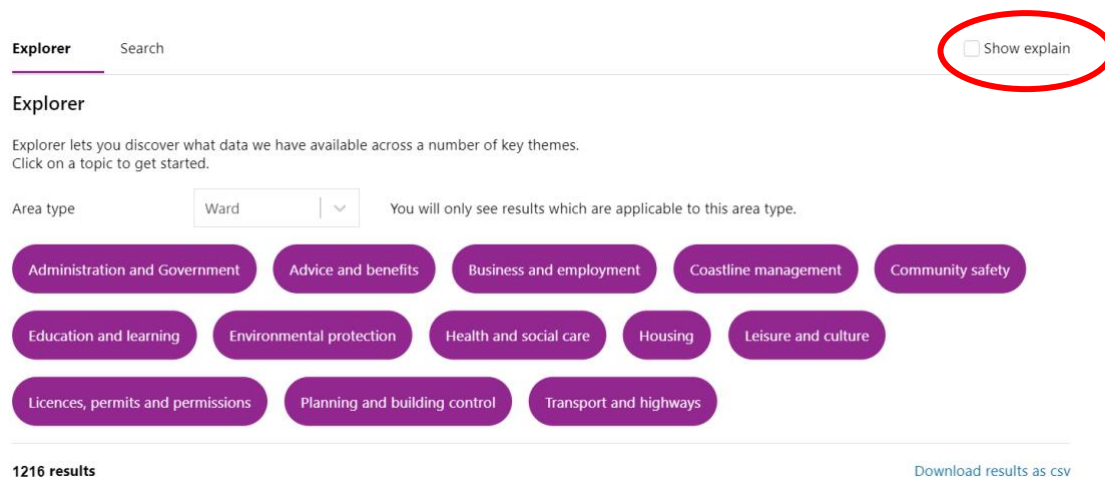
Explorer Search

Show explain

Explorer

Explorer lets you discover what data we have available across a number of key themes.
Click on a topic to get started.

Area type Ward You will only see results which are applicable to this area type.

Administration and Government
Advice and benefits
Business and employment
Coastline management
Community safety
Education and learning
Environmental protection
Health and social care
Housing
Leisure and culture
Licences, permits and permissions
Planning and building control
Transport and highways

1216 results

Download results as csv